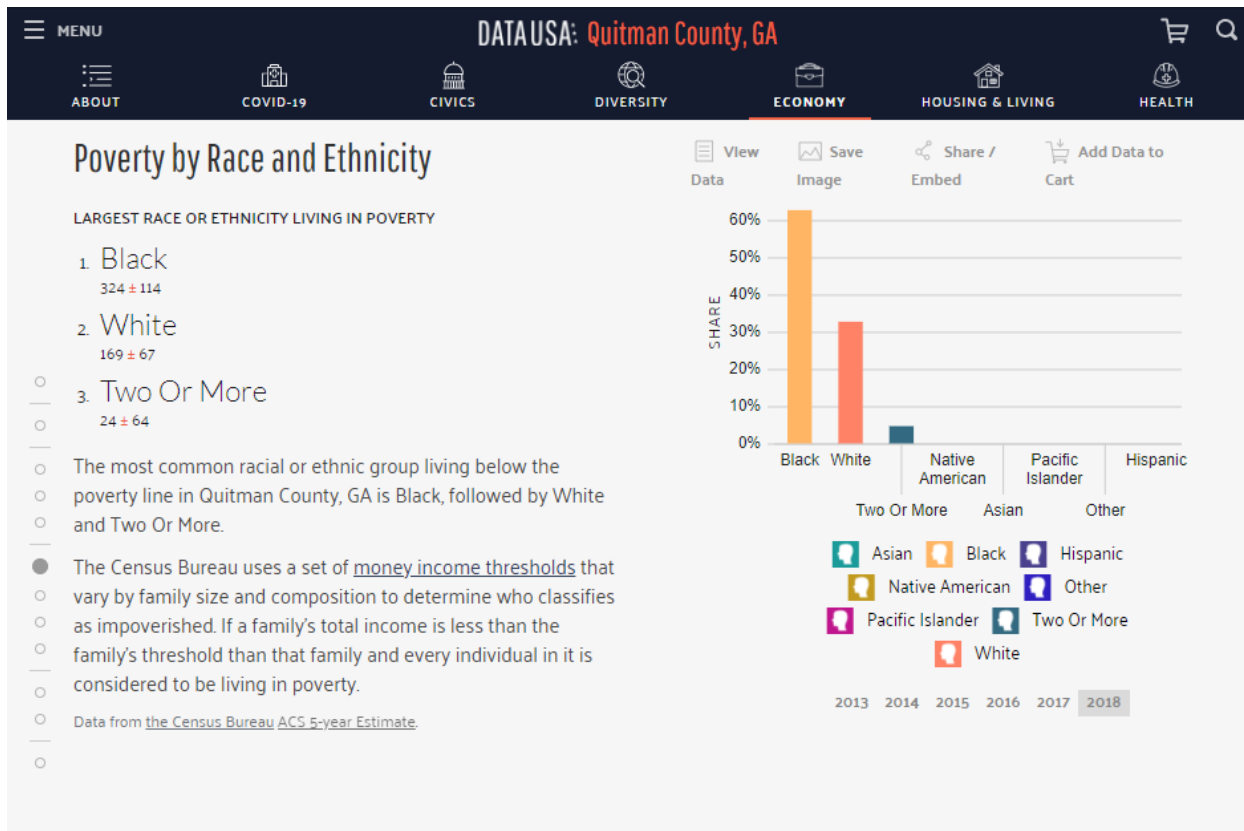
MENU

DATA USA: Quitman County, GA

ABOUT COVID-19 CIVICS DIVERSITY ECONOMY HOUSING & LIVING HEALTH

Poverty by Race and Ethnicity

LARGEST RACE OR ETHNICITY LIVING IN POVERTY

1. Black
324 ± 114

2. White
169 ± 67

3. Two Or More
24 ± 64

The most common racial or ethnic group living below the poverty line in Quitman County, GA is Black, followed by White and Two Or More.

The Census Bureau uses a set of money income thresholds that vary by family size and composition to determine who classifies as impoverished. If a family's total income is less than the family's threshold than that family and every individual in it is considered to be living in poverty.

Data from the Census Bureau ACS 5-year Estimate.

View Data Save Image Share / Embed Add Data to Cart

60%
50%
40%
30%
20%
10%
0%
SHARE

Black White Two Or More Native American Asian Pacific Islander Other Hispanic

Asian Black Hispanic
Native American Other
Pacific Islander Two Or More
White

2013 2014 2015 2016 2017 2018